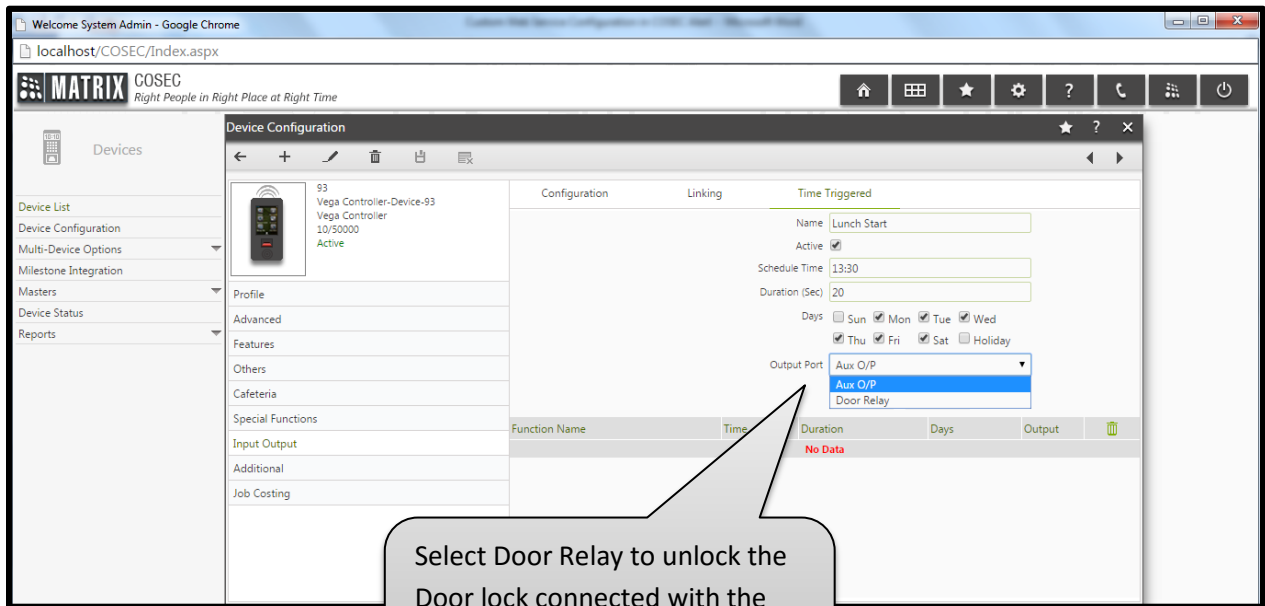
Welcome System Admin - Google Chrome

localhost/COSEC/Index.aspx

MATRIX COSEC
Right People in Right Place at Right Time

Devices

Device List
Device Configuration
Multi-Device Options
Milestone Integration
Masters
Device Status
Reports

Device Configuration

93
Vega Controller-Device-93
Vega Controller
10/50000
Active

Profile
Advanced
Features
Others
Cafeteria
Special Functions
Input Output
Additional
Job Costing

Configuration
Linking
Time Triggered

Name Lunch Start
Active
Schedule Time 13:30
Duration (Sec) 20
Days Sun Mon Tue Wed Thu Fri Sat Holiday
Output Port Aux O/P
Aux O/P
Door Relay

| Function Name | Time | Duration | Days | Output |
|---|---|---|---|---|
| | | No Data | | |

Select Door Relay to unlock the Door lock connected with the